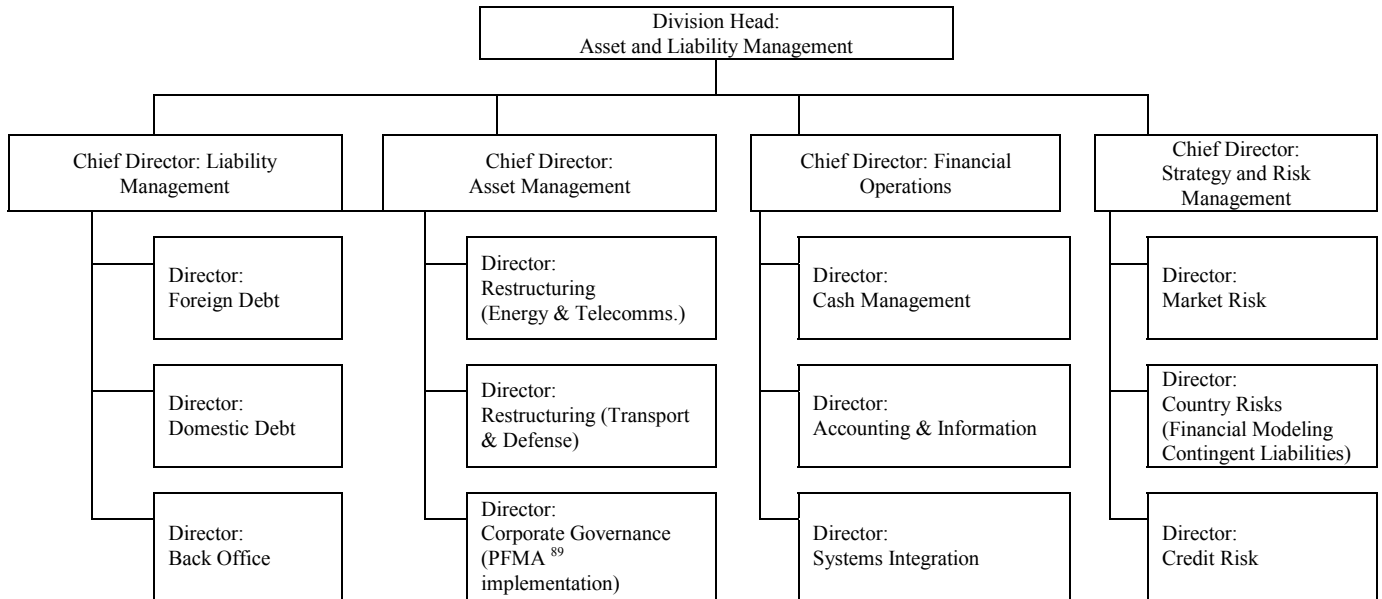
Division Head:
Asset and Liability Management

Chief Director: Liability Management

Director:
Foreign Debt

Director:
Domestic Debt

Director:
Back Office

Chief Director:
Asset Management

Director:
Restructuring (Energy & Telecomms.)

Director:
Restructuring (Transport & Defense)

Director:
Corporate Governance (PFMA $^{89}$ implementation)

Chief Director: Financial Operations

Director:
Cash Management

Director:
Accounting & Information

Director:
Systems Integration

Chief Director:
Strategy and Risk Management

Director:
Market Risk

Director:
Country Risks (Financial Modeling Contingent Liabilities)

Director:
Credit Risk